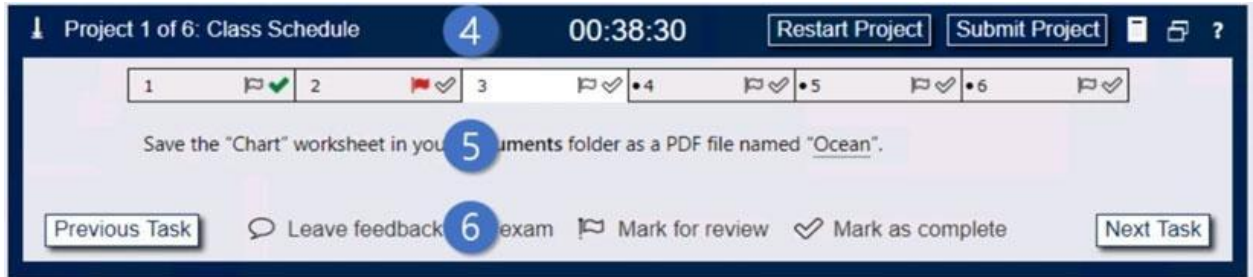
Project 1 of 6: Class Schedule 4 00:38:30 Restart Project Submit Project ?

| 1 | 2 | 3 | •4 | •5 | •6 |
|---|---|---|---|---|---|

Save the "Chart" worksheet in you 5 uments folder as a PDF file named "Ocean".

Previous Task Leave feedback 6 exam Mark for review Mark as complete Next Task